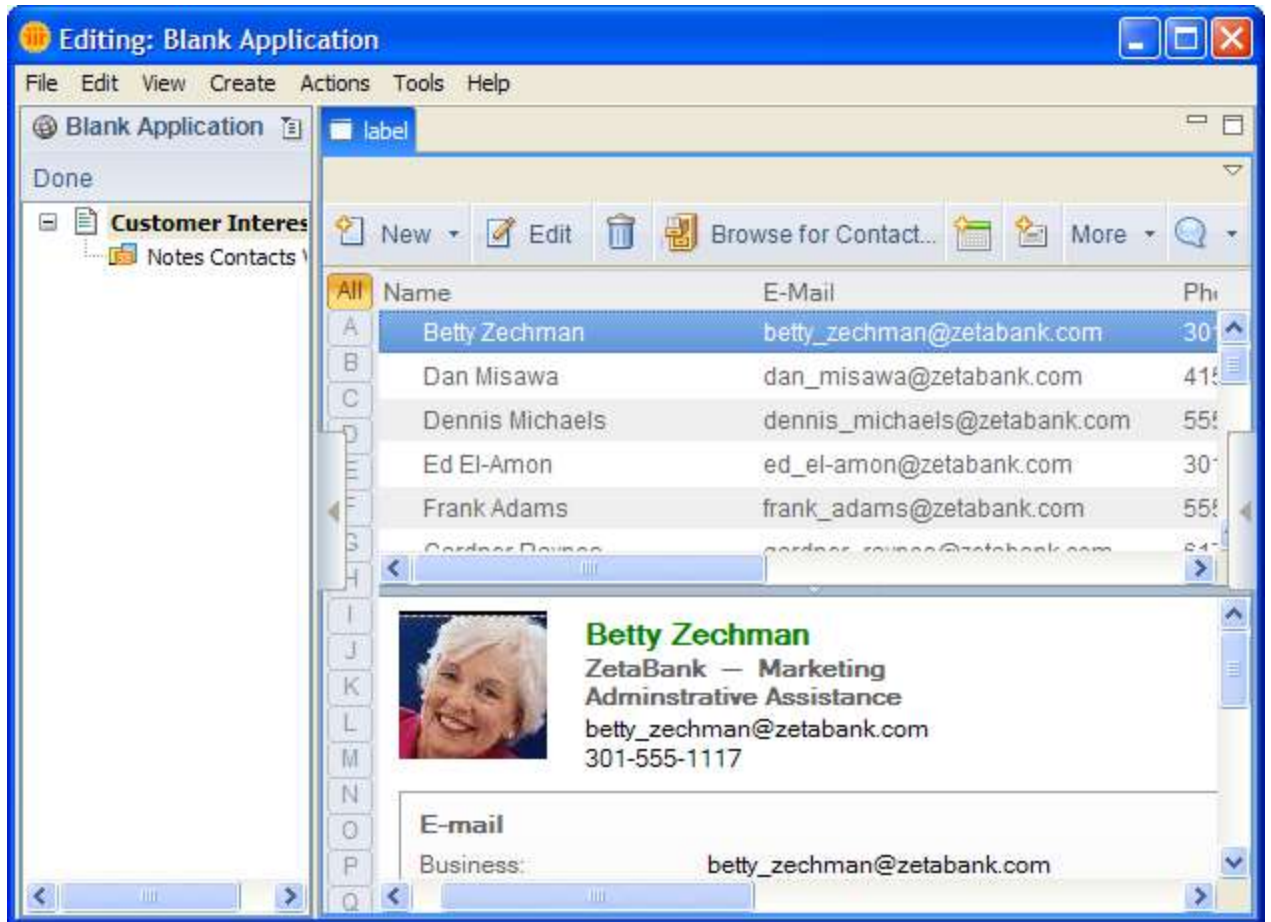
Editing: Blank Application

File Edit View Create Actions Tools Help

Blank Application

Done

Customer Interes
Notes Contacts

label

New Edit Browse for Contact... More

| All | Name | E-Mail | Ph |
|---|---|---|---|
| A | Betty Zechman | betty_zechman@zetabank.com | 301 |
| B | Dan Misawa | dan_misawa@zetabank.com | 415 |
| C | Dennis Michaels | dennis_michaels@zetabank.com | 555 |
| D | Ed El-Amon | ed_el-amon@zetabank.com | 301 |
| E | Frank Adams | frank_adams@zetabank.com | 555 |
| F | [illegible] | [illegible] | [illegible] |

G
H
I
J
K
L
M
N
O
P
Q

Betty Zechman
ZetaBank — Marketing
Adminstrative Assistance
betty_zechman@zetabank.com
301-555-1117

E-mail
Business: betty_zechman@zetabank.com